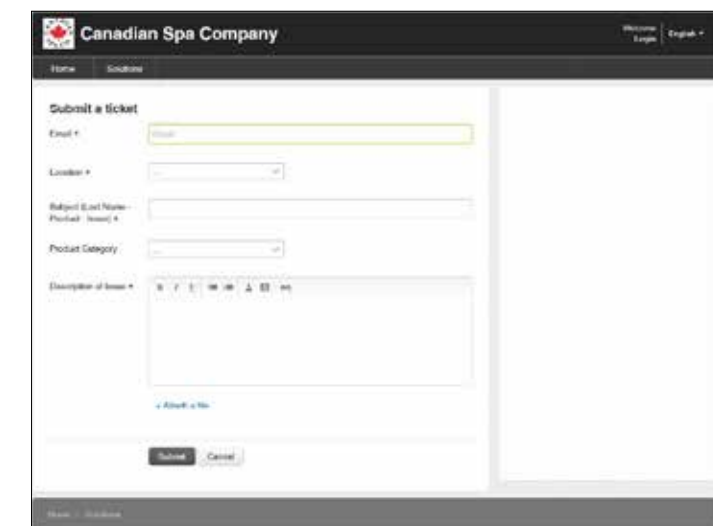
Canadian Spa Company

Welcome Login | English ▾

Home Solutions

Submit a ticket

Email *

Email

Location *

...

Subject (Last Name - Product - Issue) *

Product Category

...

Description of Issue *

B I U

+ Attach a file

Submit Cancel

Home | Solutions